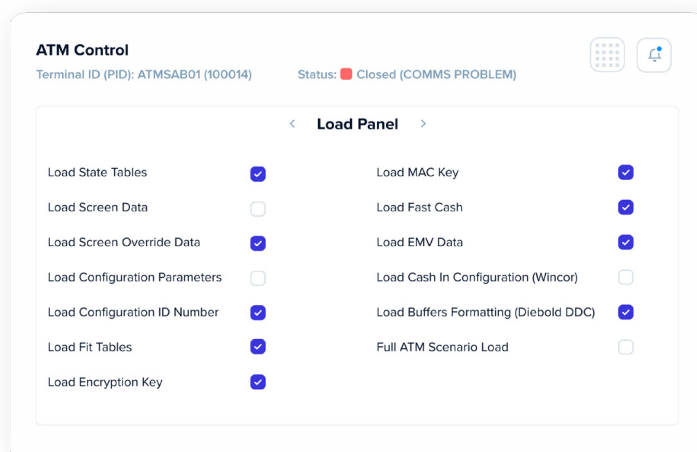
ATM Control

Terminal ID (PID): ATMSAB01 (100014)

Status: Closed (COMMS PROBLEM)

‹ Load Panel ›

Load State Tables

Load Screen Data

Load Screen Override Data

Load Configuration Parameters

Load Configuration ID Number

Load Fit Tables

Load Encryption Key

Load MAC Key

Load Fast Cash

Load EMV Data

Load Cash In Configuration (Wincor)

Load Buffers Formatting (Diebold DDC)

Full ATM Scenario Load